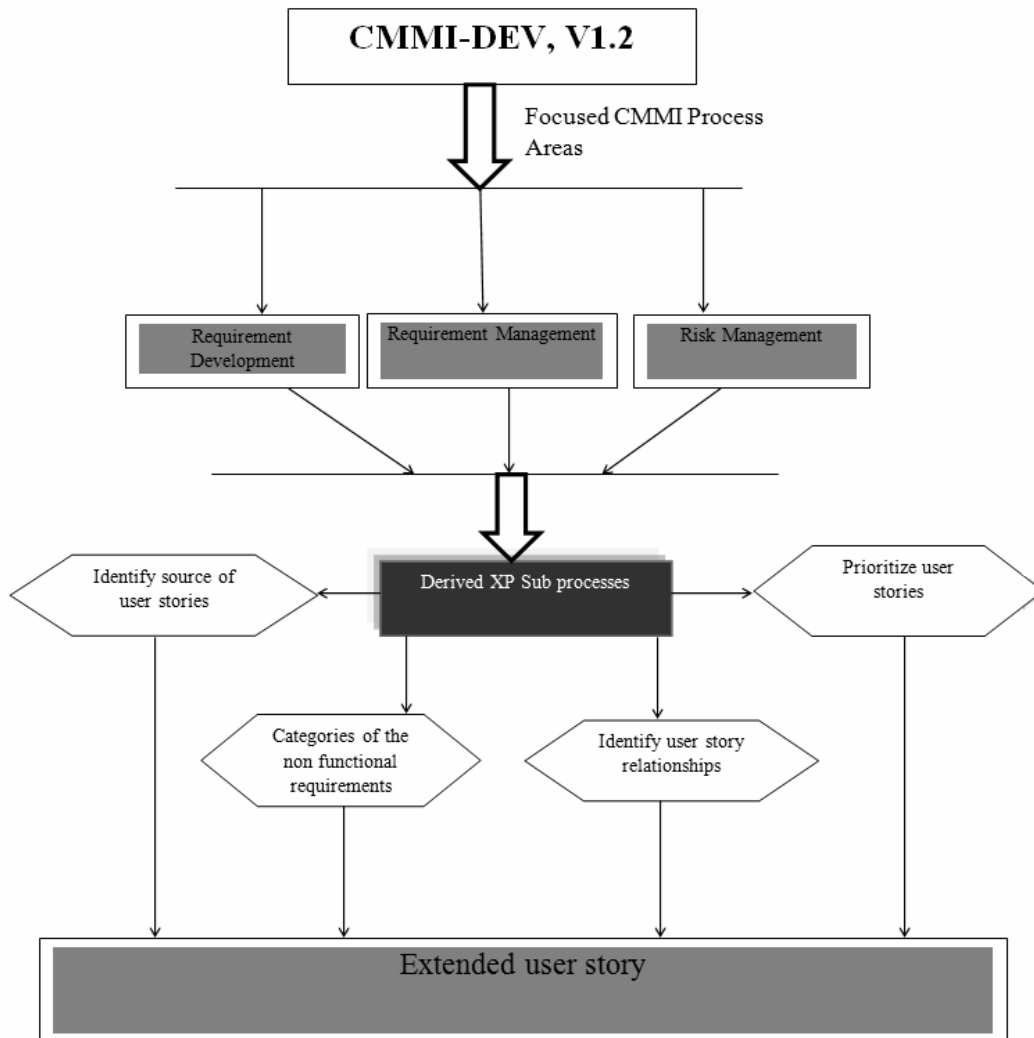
CMMI-DEV, V1.2

Focused CMMI Process Areas

Requirement Development

Requirement Management

Risk Management

Derived XP Sub processes

Identify source of user stories

Prioritize user stories

Categories of the non functional requirements

Identify user story relationships

Extended user story